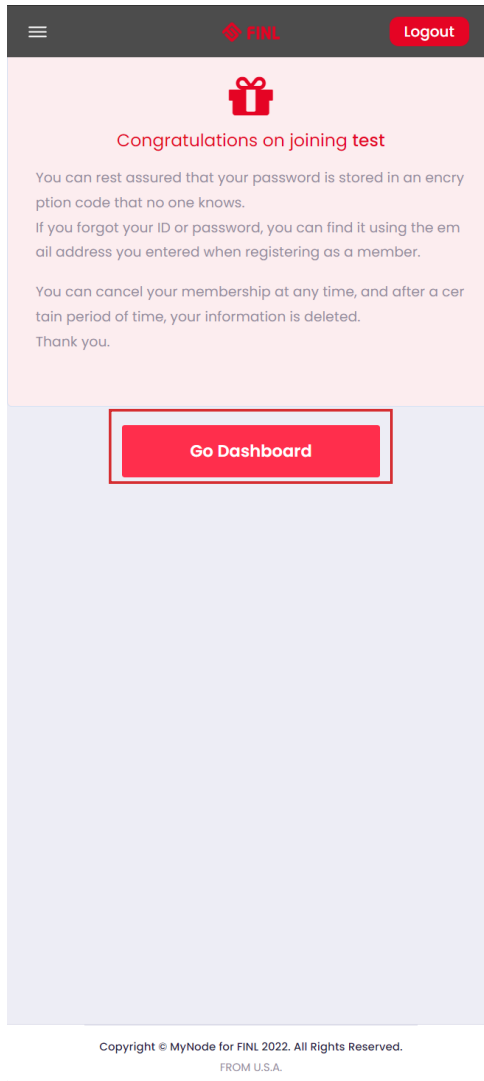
FINL

Logout

Congratulations on joining test

You can rest assured that your password is stored in an encryption code that no one knows.
If you forgot your ID or password, you can find it using the email address you entered when registering as a member.

You can cancel your membership at any time, and after a certain period of time, your information is deleted.
Thank you.

Go Dashboard

Copyright © MyNode for FINL 2022. All Rights Reserved.
FROM U.S.A.